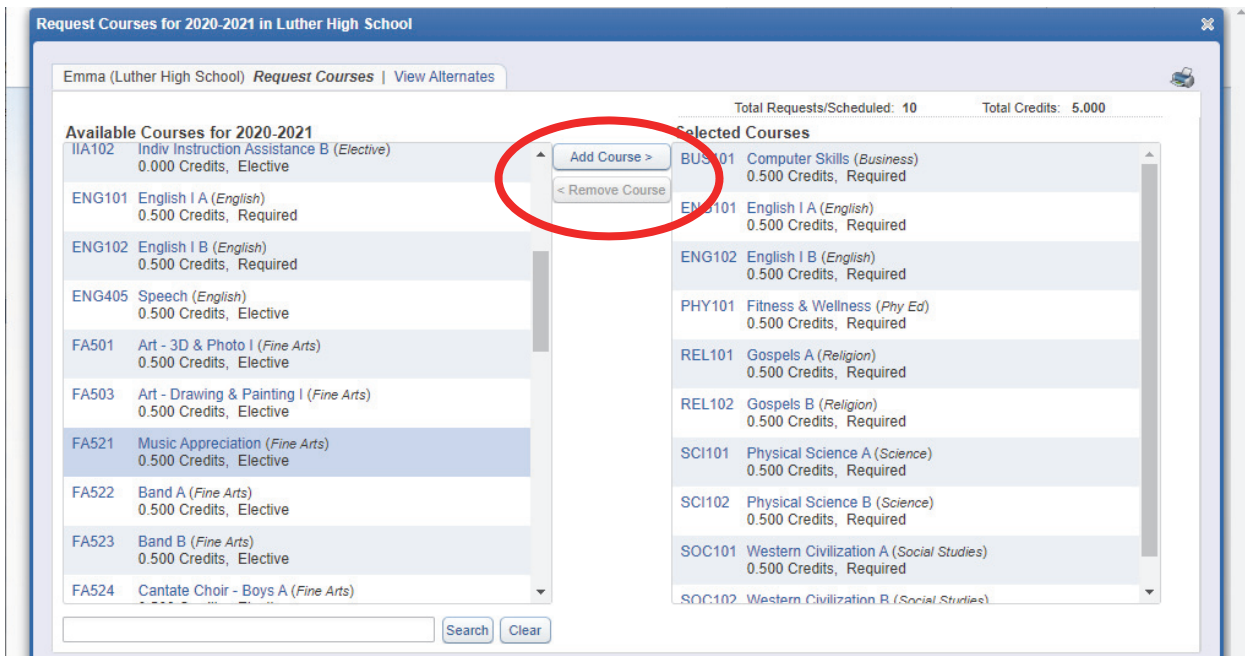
Request Courses for 2020-2021 in Luther High School

Emma (Luther High School) *Request Courses* | View Alternates

Total Requests/Scheduled: 10    Total Credits: 5.000

Available Courses for 2020-2021

IIA102 Indiv Instruction Assistance B (*Elective*)
0.000 Credits, Elective

ENG101 English I A (*English*)
0.500 Credits, Required

ENG102 English I B (*English*)
0.500 Credits, Required

ENG405 Speech (*English*)
0.500 Credits, Elective

FA501 Art - 3D & Photo I (*Fine Arts*)
0.500 Credits, Elective

FA503 Art - Drawing & Painting I (*Fine Arts*)
0.500 Credits, Elective

FA521 Music Appreciation (*Fine Arts*)
0.500 Credits, Elective

FA522 Band A (*Fine Arts*)
0.500 Credits, Elective

FA523 Band B (*Fine Arts*)
0.500 Credits, Elective

FA524 Cantate Choir - Boys A (*Fine Arts*)
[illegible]

Add Course >
< Remove Course

Selected Courses

BUS101 Computer Skills (*Business*)
0.500 Credits, Required

ENG101 English I A (*English*)
0.500 Credits, Required

ENG102 English I B (*English*)
0.500 Credits, Required

PHY101 Fitness & Wellness (*Phy Ed*)
0.500 Credits, Required

REL101 Gospels A (*Religion*)
0.500 Credits, Required

REL102 Gospels B (*Religion*)
0.500 Credits, Required

SCI101 Physical Science A (*Science*)
0.500 Credits, Required

SCI102 Physical Science B (*Science*)
0.500 Credits, Required

SOC101 Western Civilization A (*Social Studies*)
0.500 Credits, Required

SOC102 Western Civilization B (*Social Studies*)

Search Clear